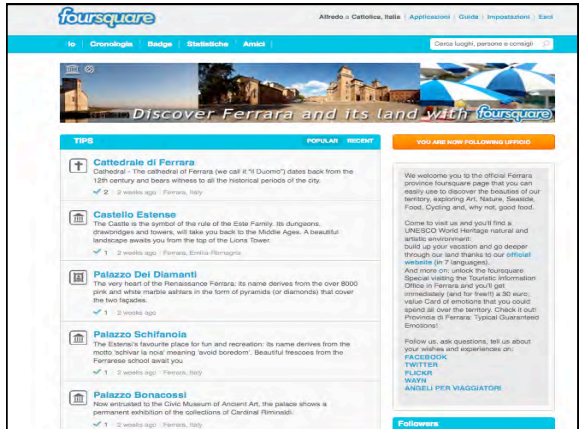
foursquare

Alfredo a Cattolica, Italia | Applicazioni | Guida | Impostazioni | Esci

Io | Cronologia | Badge | Statistiche | Amici

Cerca Luoghi, persone e consigli

Discover Ferrara and its land with foursquare

TIPS

POPULAR | RECENT

Cattedrale di Ferrara
Cathedral - The cathedral of Ferrara (we call it "il Duomo") dates back from the 12th century and bears witness to all the historical periods of the city.
2 | 2 weeks ago | Ferrara, Italy

Castello Estense
The Castle is the symbol of the rule of the Este Family. Its dungeons, drawbridges and towers, will take you back to the Middle Ages. A beautiful landscape awaits you from the top of the Lions Tower.
1 | 2 weeks ago | Ferrara, Emilia-Romagna

Palazzo Dei Diamanti
The very heart of the Renaissance Ferrara: its name derives from the over 8000 pink and white marble ashlars in the form of pyramids (or diamonds) that cover the two façades.
1 | 2 weeks ago | Ferrara, Italy

Palazzo Schifanoia
The Estensi's favourite place for fun and recreation: its name derives from the motto 'schivar la noia' meaning 'avoid boredom'. Beautiful frescoes from the Ferrarese school await you.
1 | 2 weeks ago | Ferrara, Italy

Palazzo Bonacossi
Now entrusted to the Civic Museum of Ancient Art, the palace shows a permanent exhibition of the collections of Cardinal Riminaldi.
1 | 2 weeks ago | Ferrara, Italy

YOU ARE NOW FOLLOWING UFFICIO

We welcome you to the official Ferrara province foursquare page that you can easily use to discover the beauties of our territory, exploring Art, Nature, Seaside, Food, Cycling and, why not, good food.

Come to visit us and you'll find a UNESCO World Heritage natural and artistic environment: build up your vacation and go deeper through our land thanks to our official website (in 7 languages).
And more on: unlock the foursquare Special visiting the Touristic information Office in Ferrara and you'll get immediately (and for free!!) a 30 euro value Card of emotions that you could spend all over the territory. Check it out! Provincia di Ferrara: Typical Guaranteed Emotions!

Follow us, ask questions, tell us about your wishes and experiences on:
FACEBOOK
TWITTER
FLICKR
WAYN
ANGELI PER VIAGGIATORI

Followers